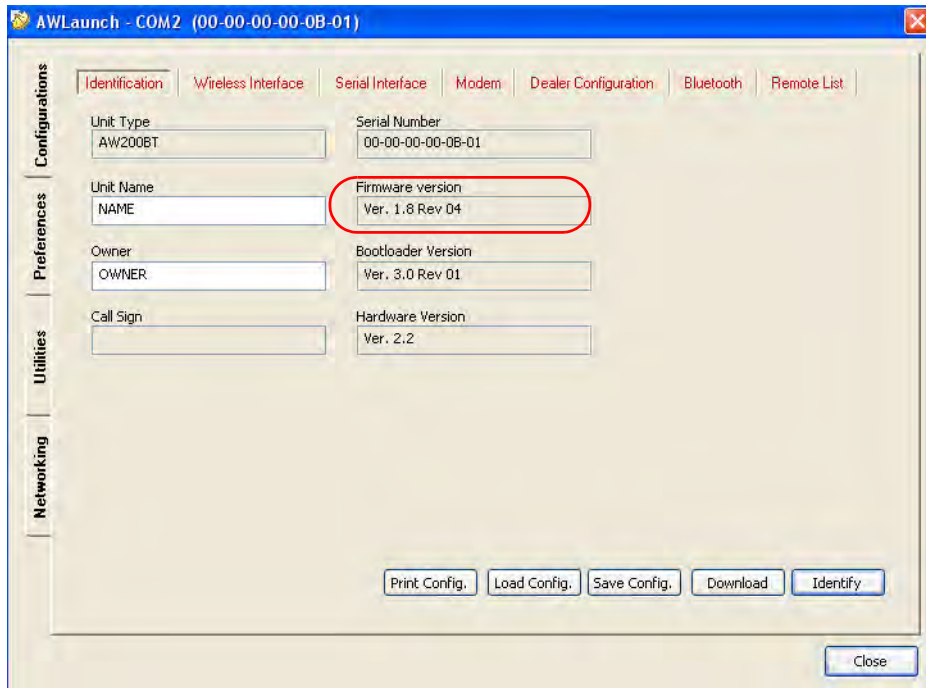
AWLaunch - COM2 (00-00-00-00-0B-01)

Configurations
Preferences
Utilities
Networking

Identification | Wireless Interface | Serial Interface | Modem | Dealer Configuration | Bluetooth | Remote List

Unit Type
AW200BT

Serial Number
00-00-00-00-0B-01

Unit Name
NAME

Firmware version
Ver. 1.8 Rev 04

Owner
OWNER

Bootloader Version
Ver. 3.0 Rev 01

Call Sign

Hardware Version
Ver. 2.2

Print Config. | Load Config. | Save Config. | Download | Identify

Close